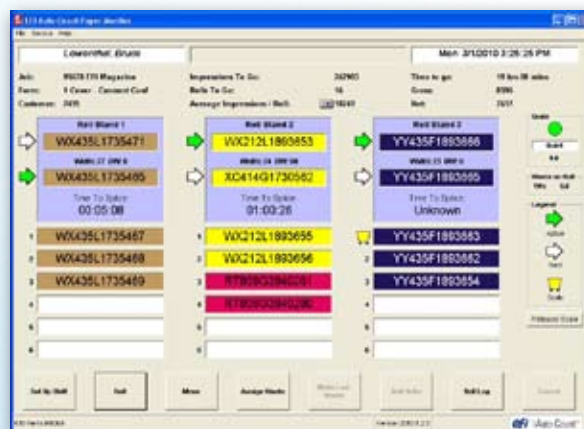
Lowenthal, Bruce

Mon 3/1/2010 3:26:25 PM

Time To Splice
00:05:08

Time To Splice
01:03:26

Time To Splice
Unknown

WX435L1735471
WX435L1735465
WX212L1893653
XC414G1730562
YY435F1893866
YY435F1893865

1 WX435L1735467
2 WX435L1735468
3 WX435L1735469
4
5
6

WX212L1893655
WX212L1893656
RT808G3940261
RT808G3940260

1 YY435F1893863
2 YY435F1893862
3 YY435F1893864

Set Up Roll
Roll
Move
Assign Waste
Roll Log

Auto Count